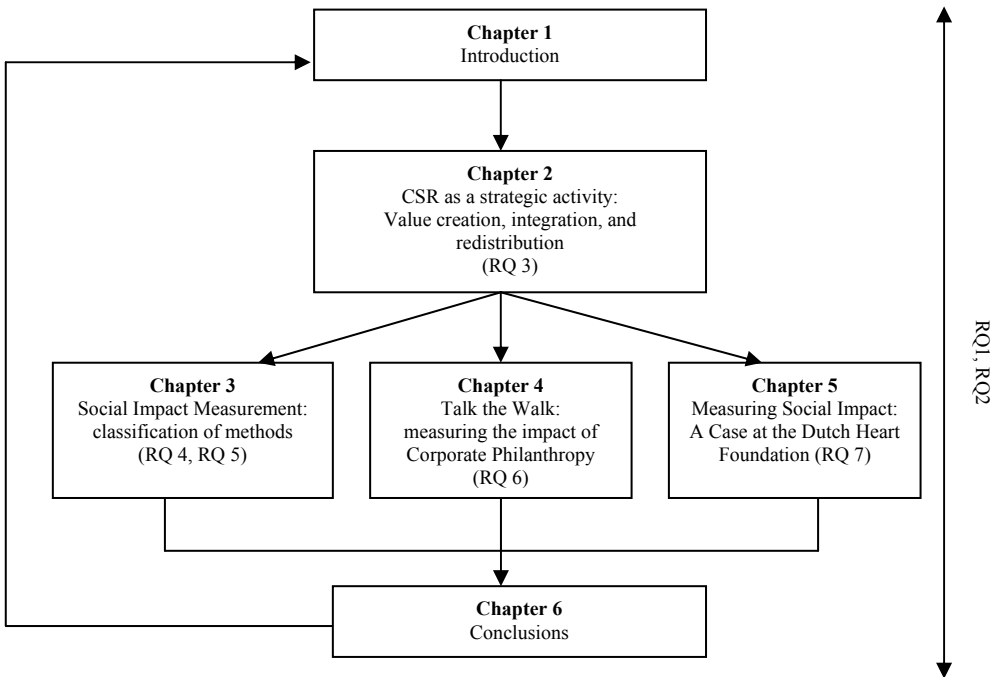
**Chapter 1**
Introduction

**Chapter 2**
CSR as a strategic activity: Value creation, integration, and redistribution
(RQ 3)

**Chapter 3**
Social Impact Measurement: classification of methods
(RQ 4, RQ 5)

**Chapter 4**
Talk the Walk: measuring the impact of Corporate Philanthropy
(RQ 6)

**Chapter 5**
Measuring Social Impact: A Case at the Dutch Heart Foundation (RQ 7)

**Chapter 6**
Conclusions

RQ1, RQ2